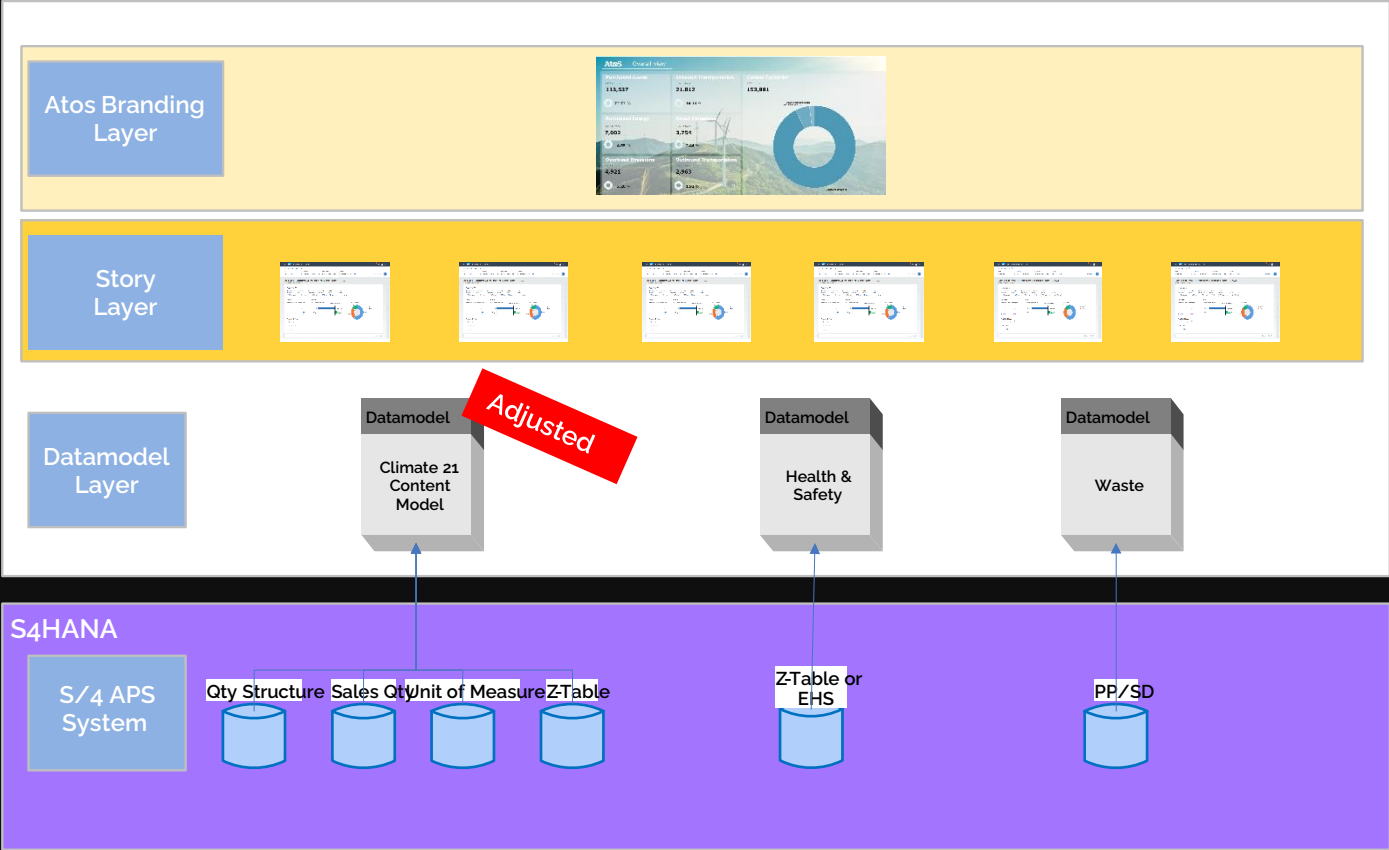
Atos Branding Layer

Atos Overall view

Purchased Goods 111,537
Upstream Transportation 21,812
Carbon Footprint 153,881
Purchased Energy 7,603
Travel Emissions 3,754
Overhead Emissions 4,921
Outbound Transportation 2,963

Story Layer

Datamodel Layer

Datamodel
Climate 21 Content Model

Adjusted

Datamodel
Health & Safety

Datamodel
Waste

S4HANA

S/4 APS System

Qty Structure
Sales Qty
Unit of Measure
Z-Table
Z-Table or EHS
PP/SD